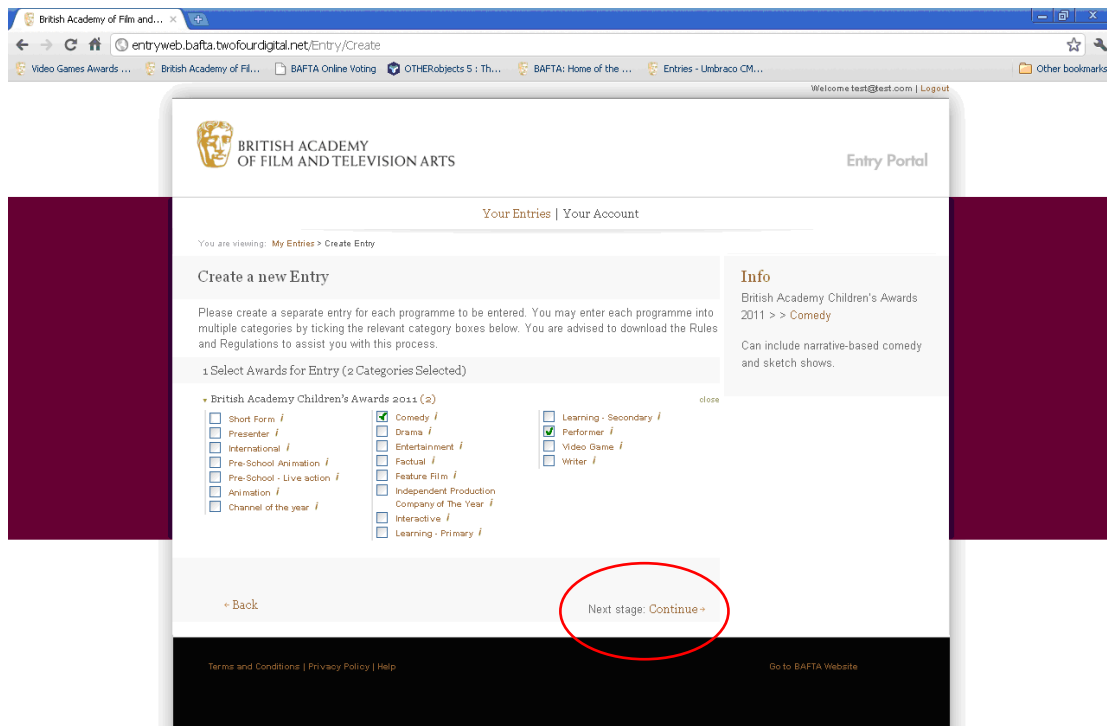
British Academy of Film and... ×

entryweb.bafta.twofourdigital.net/Entry/Create

Video Games Awards ... British Academy of Fil... BAFTA Online Voting OTHERobjects 5 : Th... BAFTA: Home of the ... Entries - Umbraco CM... Other bookmarks

Welcome test@test.com | Logout

BRITISH ACADEMY OF FILM AND TELEVISION ARTS

Entry Portal

Your Entries | Your Account

You are viewing: My Entries > Create Entry

Create a new Entry

Please create a separate entry for each programme to be entered. You may enter each programme into multiple categories by ticking the relevant category boxes below. You are advised to download the Rules and Regulations to assist you with this process.

1 Select Awards for Entry (2 Categories Selected)

British Academy Children's Awards 2011 (2)

close

Short Form *i*
Presenter *i*
International *i*
Pre-School Animation *i*
Pre-School - Live action *i*
Animation *i*
Channel of the year *i*

Comedy *i*
Drama *i*
Entertainment *i*
Factual *i*
Feature Film *i*
Independent Production Company of The Year *i*
Interactive *i*
Learning - Primary *i*

Learning - Secondary *i*
Performer *i*
Video Game *i*
Writer *i*

Info

British Academy Children's Awards 2011 > > Comedy

Can include narrative-based comedy and sketch shows.

« Back

Next stage: Continue »

Terms and Conditions | Privacy Policy | Help

Go to BAFTA Website